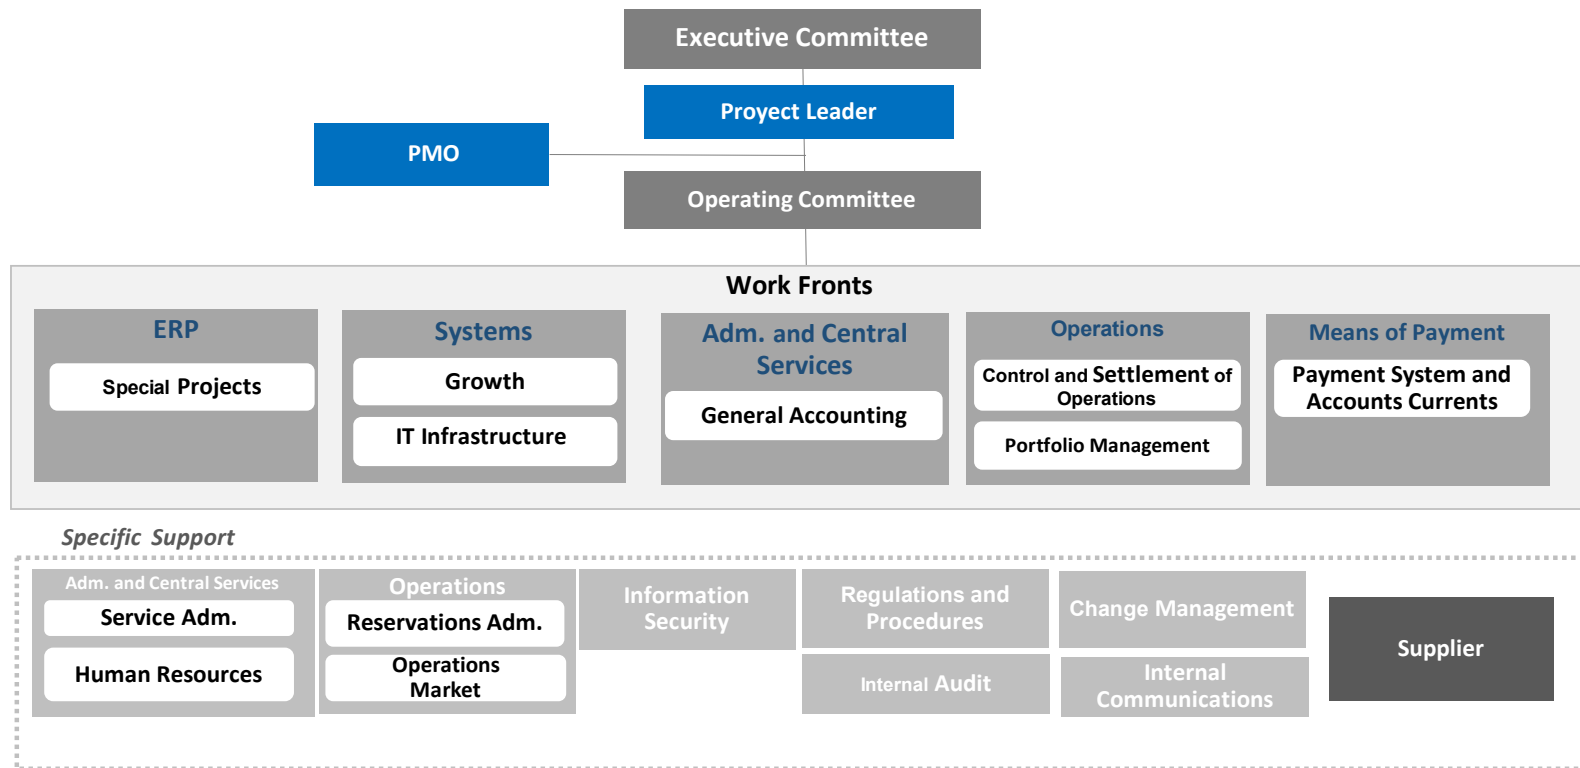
Executive Committee

Proyect Leader

PMO

Operating Committee

Work Fronts

ERP
Special Projects

Systems
Growth
IT Infrastructure

Adm. and Central Services
General Accounting

Operations
Control and Settlement of Operations
Portfolio Management

Means of Payment
Payment System and Accounts Currents

Specific Support

Adm. and Central Services
Service Adm.
Human Resources

Operations
Reservations Adm.
Operations Market

Information Security

Regulations and Procedures

Internal Audit

Change Management

Internal Communications

Supplier